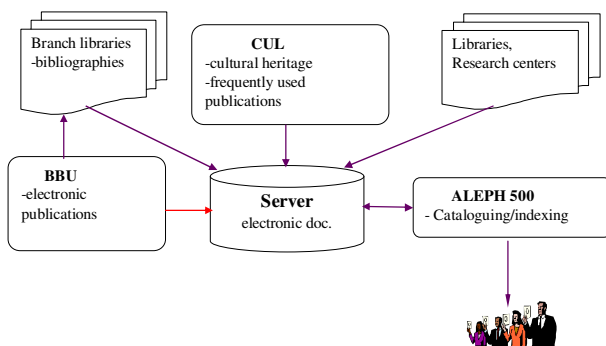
Branch libraries
-bibliographies

CUL
-cultural heritage
-frequently used publications

Libraries,
Research centers

BBU
-electronic publications

Server
electronic doc.

ALEPH 500
- Cataloguing/indexing